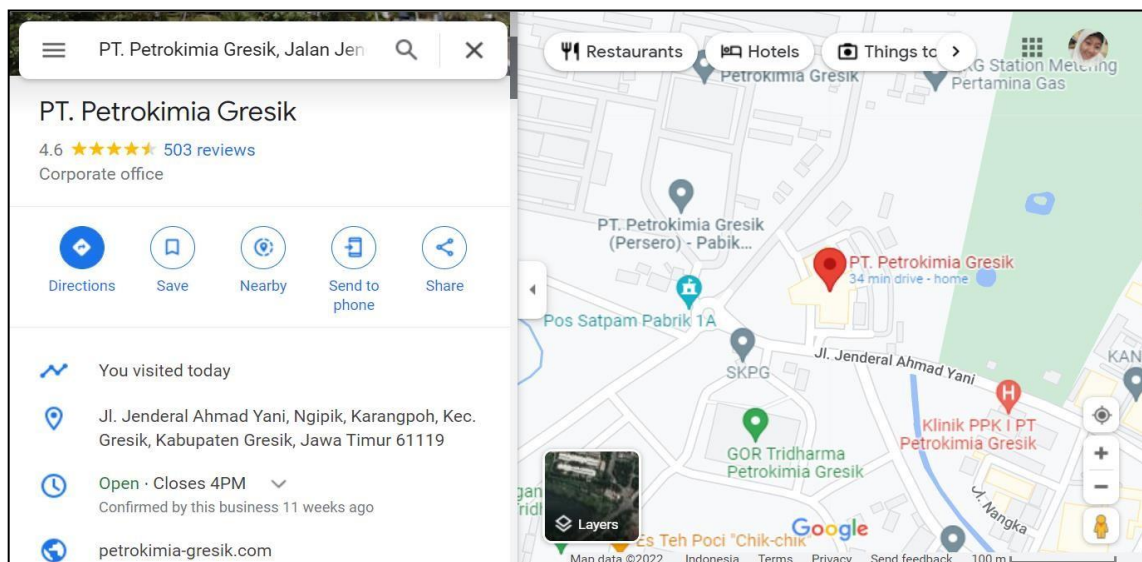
PT. Petrokimia Gresik, Jalan Jen

PT. Petrokimia Gresik
4.6 ★★★★★ 503 reviews
Corporate office

Directions
Save
Nearby
Send to phone
Share

You visited today

Jl. Jenderal Ahmad Yani, Ngipik, Karangpoh, Kec. Gresik, Kabupaten Gresik, Jawa Timur 61119

Open · Closes 4PM
Confirmed by this business 11 weeks ago

petrokimia-gresik.com

Restaurants
Hotels
Things to

Petrokimia Gresik
G Station Metering Pertamina Gas
PT. Petrokimia Gresik (Persero) - Pabik...
PT. Petrokimia Gresik
34 min drive - home
Pos Satpam Pabrik 1A
SKPG
Jl. Jenderal Ahmad Yani
KAN
Klinik PPK I PT Petrokimia Gresik
GOR Tridharma Petrokimia Gresik
Jl. Nangka
Layers
Es Teh Poci "Chik-chik"
Google
Map data ©2022 Indonesia Terms Privacy Send feedback 100 m